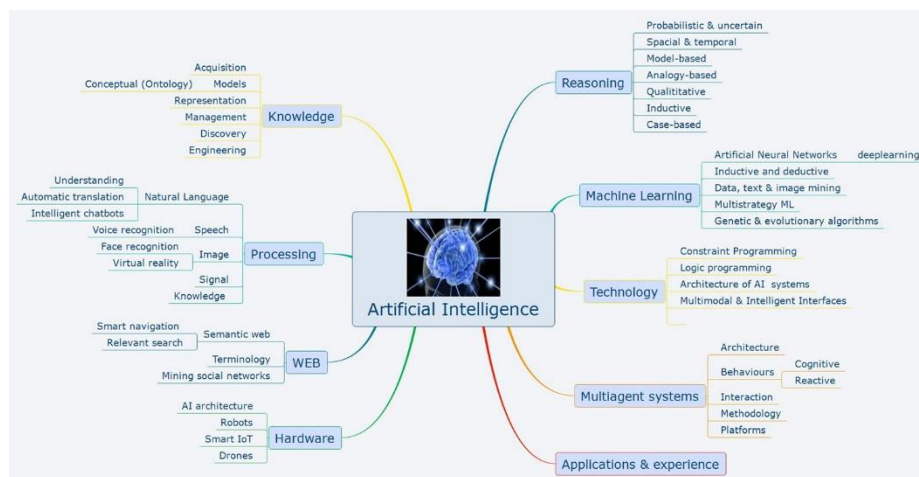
Artificial Intelligence

Knowledge
Acquisition
Models
Conceptual (Ontology)
Representation
Management
Discovery
Engineering

Processing
Natural Language
Understanding
Automatic translation
Intelligent chatbots
Speech
Voice recognition
Image
Face recognition
Virtual reality
Signal
Knowledge

WEB
Semantic web
Smart navigation
Relevant search
Terminology
Mining social networks

Hardware
AI architecture
Robots
Smart IoT
Drones

Reasoning
Probabilistic & uncertain
Spacial & temporal
Model-based
Analogy-based
Qualititative
Inductive
Case-based

Machine Learning
Artificial Neural Networks
deeplearning
Inductive and deductive
Data, text & image mining
Multistrategy ML
Genetic & evolutionary algorithms

Technology
Constraint Programming
Logic programming
Architecture of AI systems
Multimodal & Intelligent Interfaces

Multiagent systems
Architecture
Behaviours
Cognitive
Reactive
Interaction
Methodology
Platforms

Applications & experience